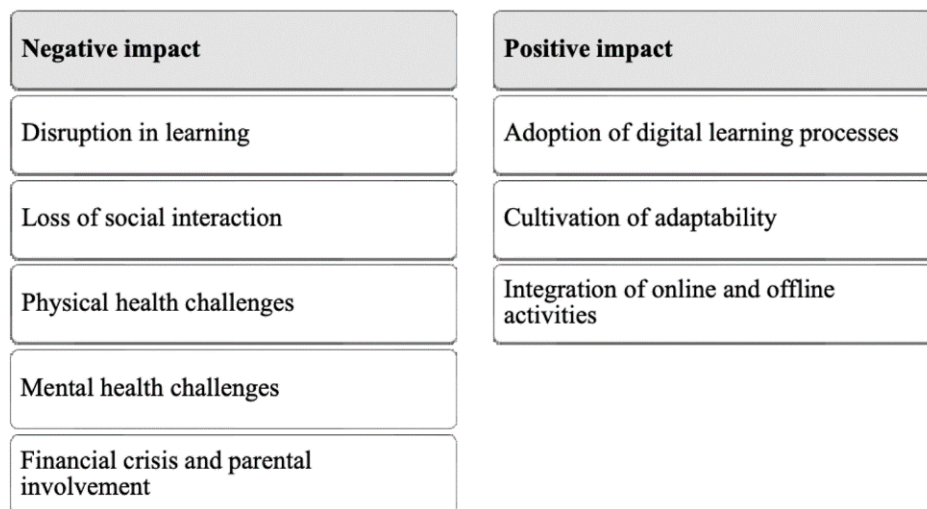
Negative impact

Disruption in learning

Loss of social interaction

Physical health challenges

Mental health challenges

Financial crisis and parental involvement

Positive impact

Adoption of digital learning processes

Cultivation of adaptability

Integration of online and offline activities